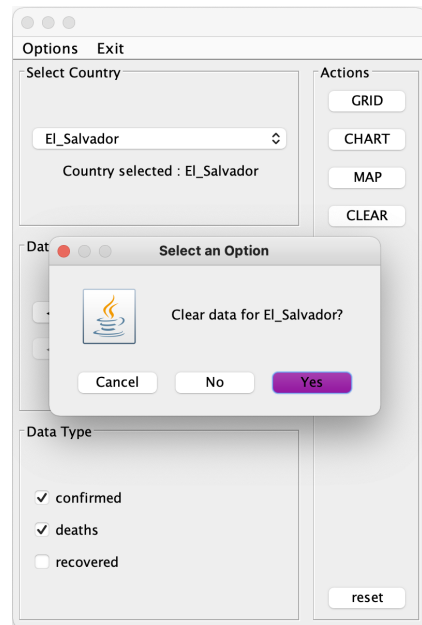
Options Exit

Select Country

El_Salvador

Country selected : El_Salvador

Dat

Actions

GRID

CHART

MAP

CLEAR

Select an Option

Clear data for El_Salvador?

Cancel

No

Yes

Data Type

✓ confirmed

✓ deaths

recovered

reset